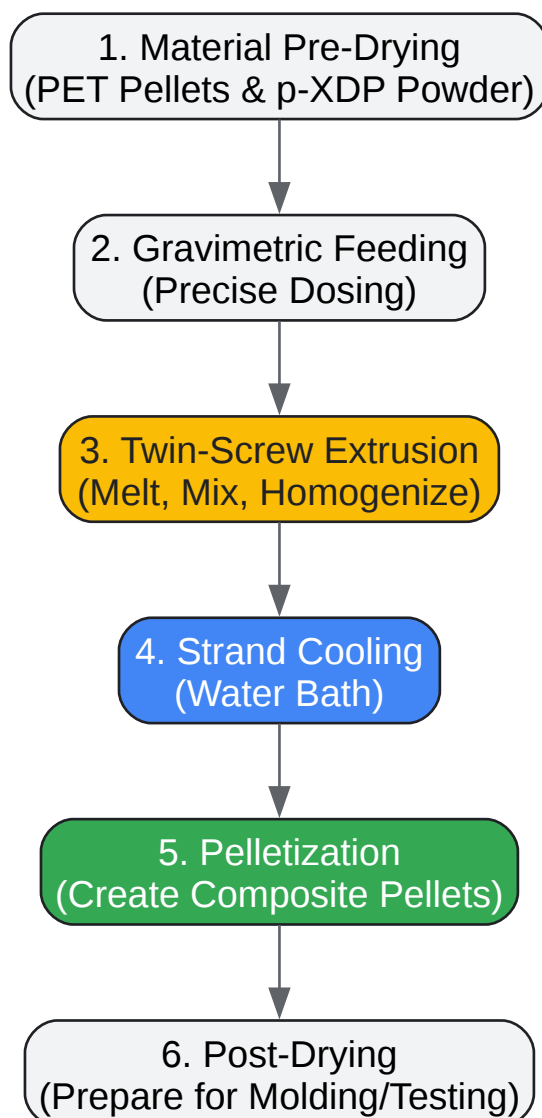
1. Material Pre-Drying
(PET Pellets & p-XDP Powder)

2. Gravimetric Feeding
(Precise Dosing)

3. Twin-Screw Extrusion
(Melt, Mix, Homogenize)

4. Strand Cooling
(Water Bath)

5. Pelletization
(Create Composite Pellets)

6. Post-Drying
(Prepare for Molding/Testing)